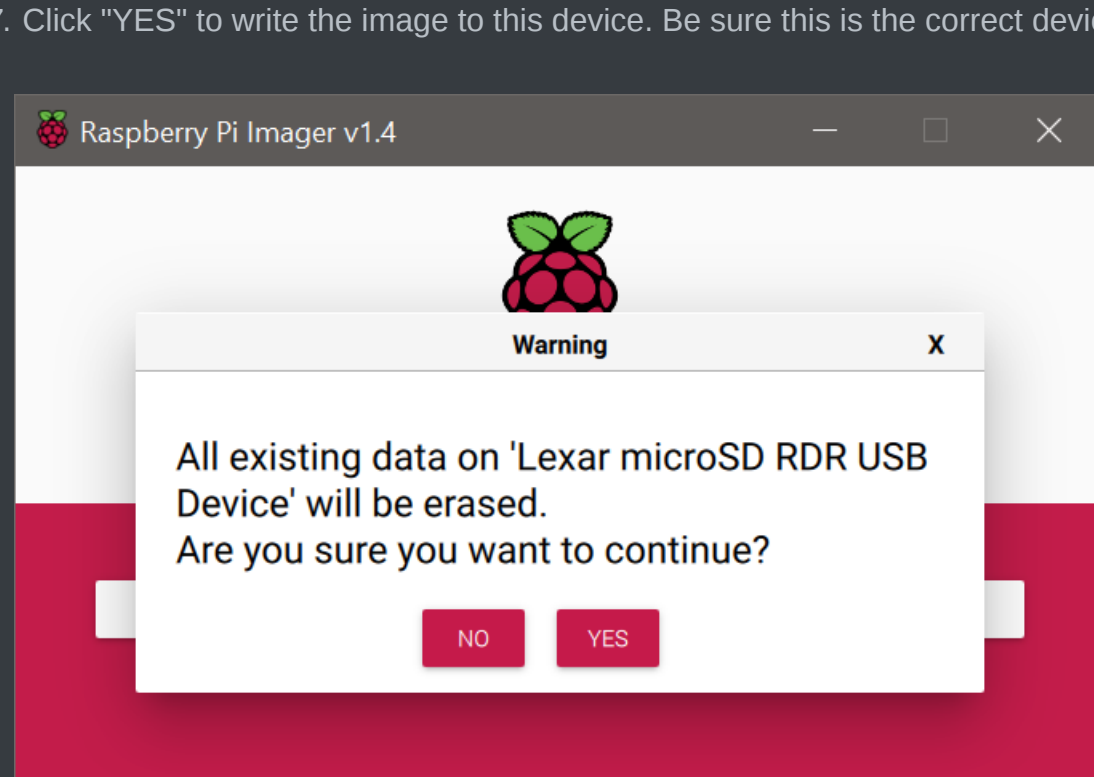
7. Click "YES" to write the image to this device. Be sure this is the correct devi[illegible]

Raspberry Pi Imager v1.4

Warning

X

All existing data on 'Lexar microSD RDR USB Device' will be erased.
Are you sure you want to continue?

NO

YES